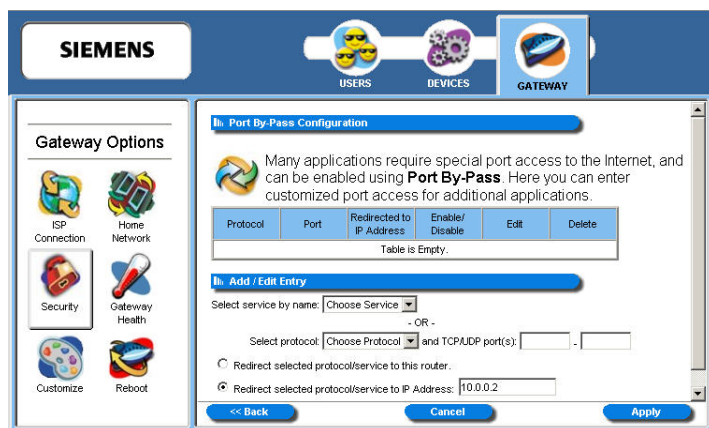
SIEMENS

USERS DEVICES GATEWAY

Gateway Options

ISP Connection
Home Network
Security
Gateway Health
Customize
Reboot

Port By-Pass Configuration

Many applications require special port access to the Internet, and can be enabled using **Port By-Pass**. Here you can enter customized port access for additional applications.

| Protocol | Port | Redirected to IP Address | Enable/ Disable | Edit | Delete |
|---|---|---|---|---|---|
| Table is Empty. | | | | | |

Add / Edit Entry

Select service by name: Choose Service

- OR -

Select protocol: Choose Protocol and TCP/UDP port(s): -

Redirect selected protocol/service to this router.

Redirect selected protocol/service to IP Address: 10.0.0.2

<< Back Cancel Apply